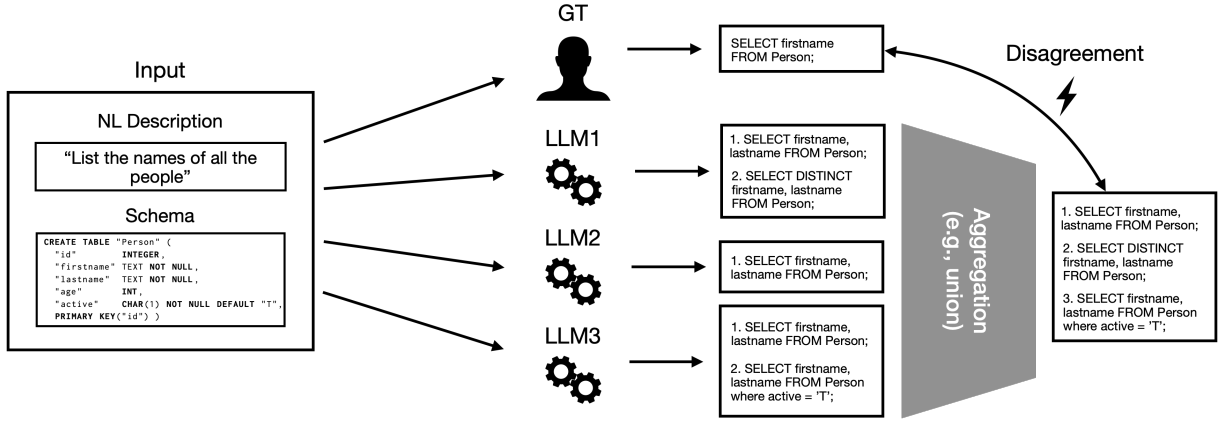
Input

NL Description

"List the names of all the people"

Schema

CREATE TABLE "Person" (
"id" INTEGER,
"firstname" TEXT NOT NULL,
"lastname" TEXT NOT NULL,
"age" INT,
"active" CHAR(1) NOT NULL DEFAULT "T",
PRIMARY KEY("id") )

GT

SELECT firstname FROM Person;

Disagreement

LLM1

1. SELECT firstname, lastname FROM Person;

2. SELECT DISTINCT firstname, lastname FROM Person;

LLM2

1. SELECT firstname, lastname FROM Person;

LLM3

1. SELECT firstname, lastname FROM Person;

2. SELECT firstname, lastname FROM Person where active = 'T';

Aggregation (e.g., union)

1. SELECT firstname, lastname FROM Person;

2. SELECT DISTINCT firstname, lastname FROM Person;

3. SELECT firstname, lastname FROM Person where active = 'T';